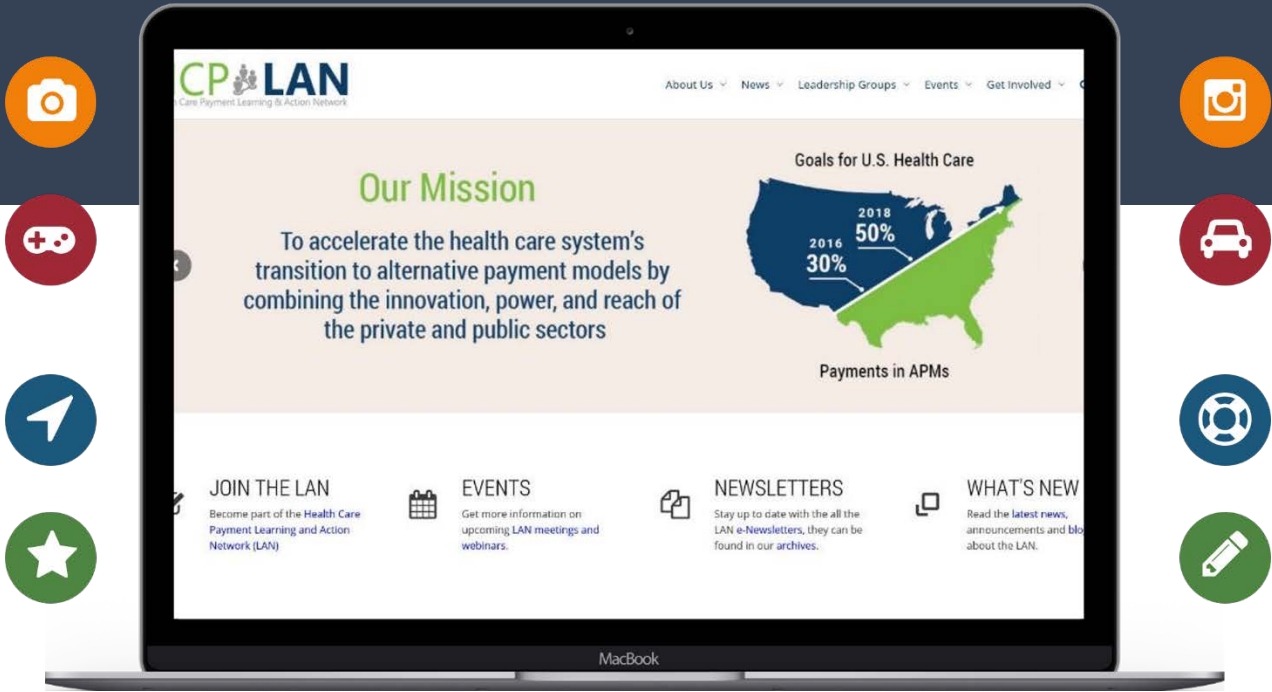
CP LAN
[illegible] Care Payment Learning & Action Network

About Us News Leadership Groups Events Get Involved

Our Mission

To accelerate the health care system's transition to alternative payment models by combining the innovation, power, and reach of the private and public sectors

Goals for U.S. Health Care

2018
50%

2016
30%

Payments in APMs

JOIN THE LAN
Become part of the Health Care Payment Learning and Action Network (LAN)

EVENTS
Get more information on upcoming LAN meetings and webinars.

NEWSLETTERS
Stay up to date with the all the LAN e-Newsletters, they can be found in our archives.

WHAT'S NEW
Read the latest news, announcements and blo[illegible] about the LAN.

MacBook